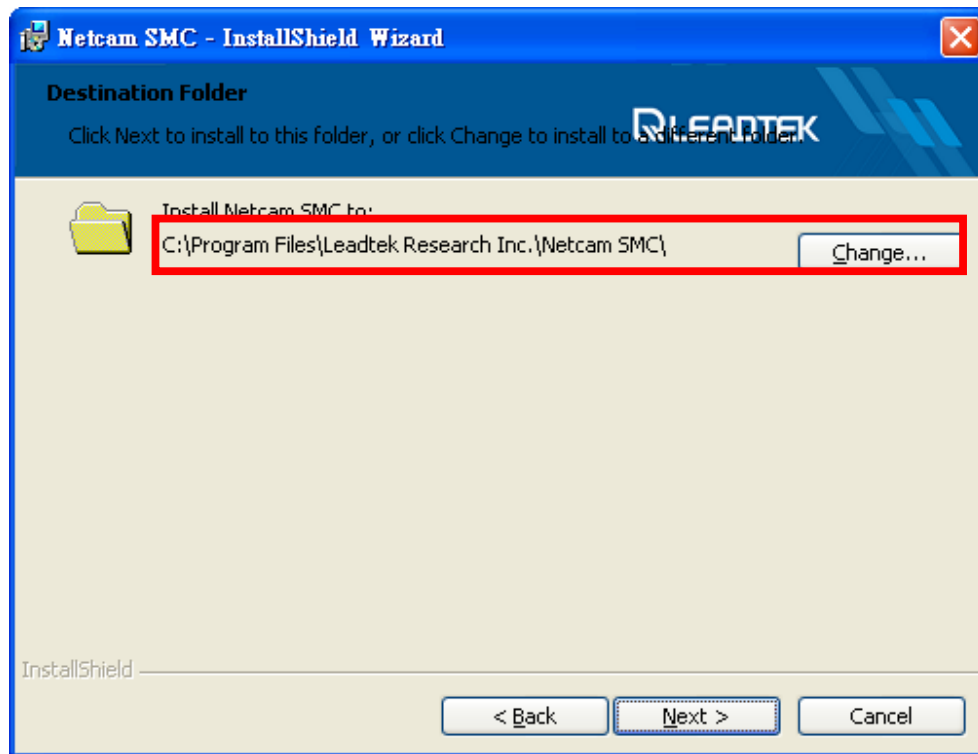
Netcam SMC - InstallShield Wizard

Destination Folder

Click Next to install to this folder, or click Change to install to a different folder.

LEADTEK

Install Netcam SMC to:

C:\Program Files\Leadtek Research Inc.\Netcam SMC\

Change...

InstallShield

< Back

Next >

Cancel